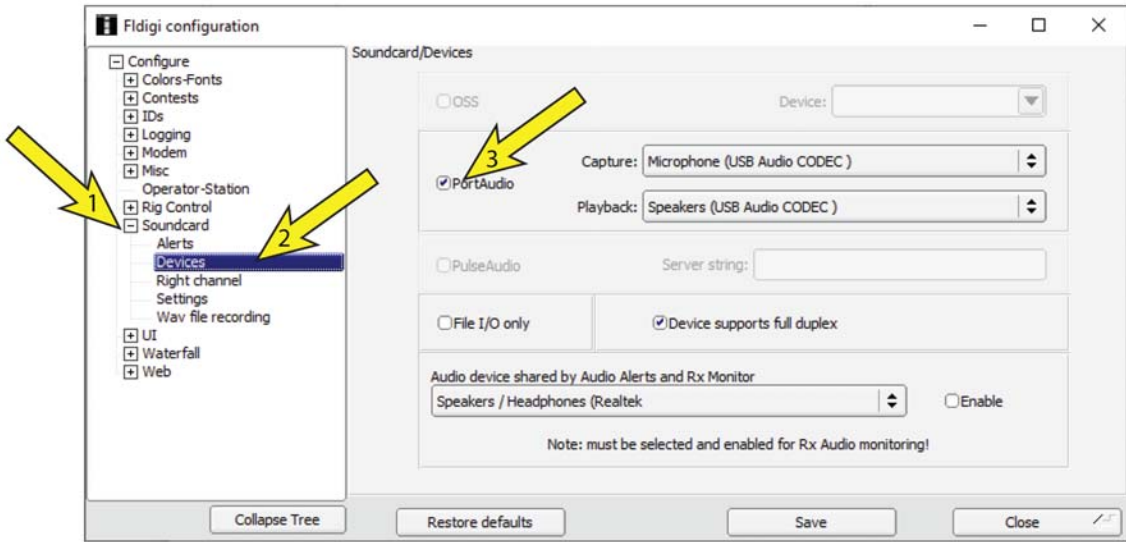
Fldigi configuration

Configure
Colors-Fonts
Contests
IDs
Logging
Modem
Misc
Operator-Station
Rig Control
Soundcard
Alerts
Devices
Right channel
Settings
Wav file recording
UI
Waterfall
Web

1
2
3

Soundcard/Devices

OSS
Device:

PortAudio
Capture: Microphone (USB Audio CODEC )
Playback: Speakers (USB Audio CODEC )

PulseAudio
Server string:

File I/O only
Device supports full duplex

Audio device shared by Audio Alerts and Rx Monitor
Speakers / Headphones (Realtek
Enable

Note: must be selected and enabled for Rx Audio monitoring!

Collapse Tree
Restore defaults
Save
Close